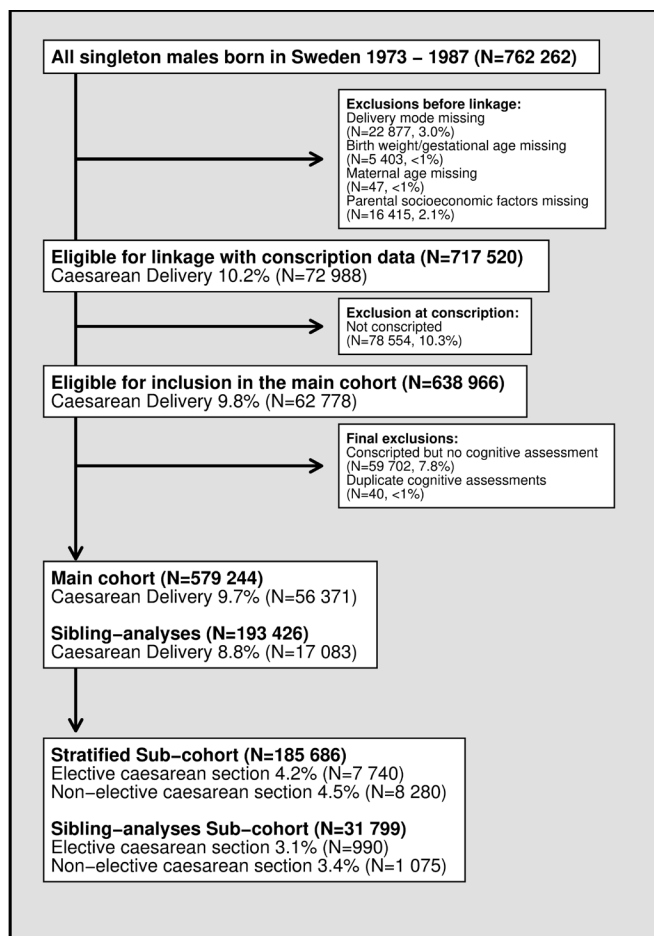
All singleton males born in Sweden 1973 – 1987 (N=762 262)

Exclusions before linkage:
Delivery mode missing
(N=22 877, 3.0%)
Birth weight/gestational age missing
(N=5 403, <1%)
Maternal age missing
(N=47, <1%)
Parental socioeconomic factors missing
(N=16 415, 2.1%)

Eligible for linkage with conscription data (N=717 520)
Caesarean Delivery 10.2% (N=72 988)

Exclusion at conscription:
Not conscripted
(N=78 554, 10.3%)

Eligible for inclusion in the main cohort (N=638 966)
Caesarean Delivery 9.8% (N=62 778)

Final exclusions:
Conscripted but no cognitive assessment
(N=59 702, 7.8%)
Duplicate cognitive assessments
(N=40, <1%)

Main cohort (N=579 244)
Caesarean Delivery 9.7% (N=56 371)

Sibling−analyses (N=193 426)
Caesarean Delivery 8.8% (N=17 083)

Stratified Sub−cohort (N=185 686)
Elective caesarean section 4.2% (N=7 740)
Non−elective caesarean section 4.5% (N=8 280)

Sibling−analyses Sub−cohort (N=31 799)
Elective caesarean section 3.1% (N=990)
Non−elective caesarean section 3.4% (N=1 075)